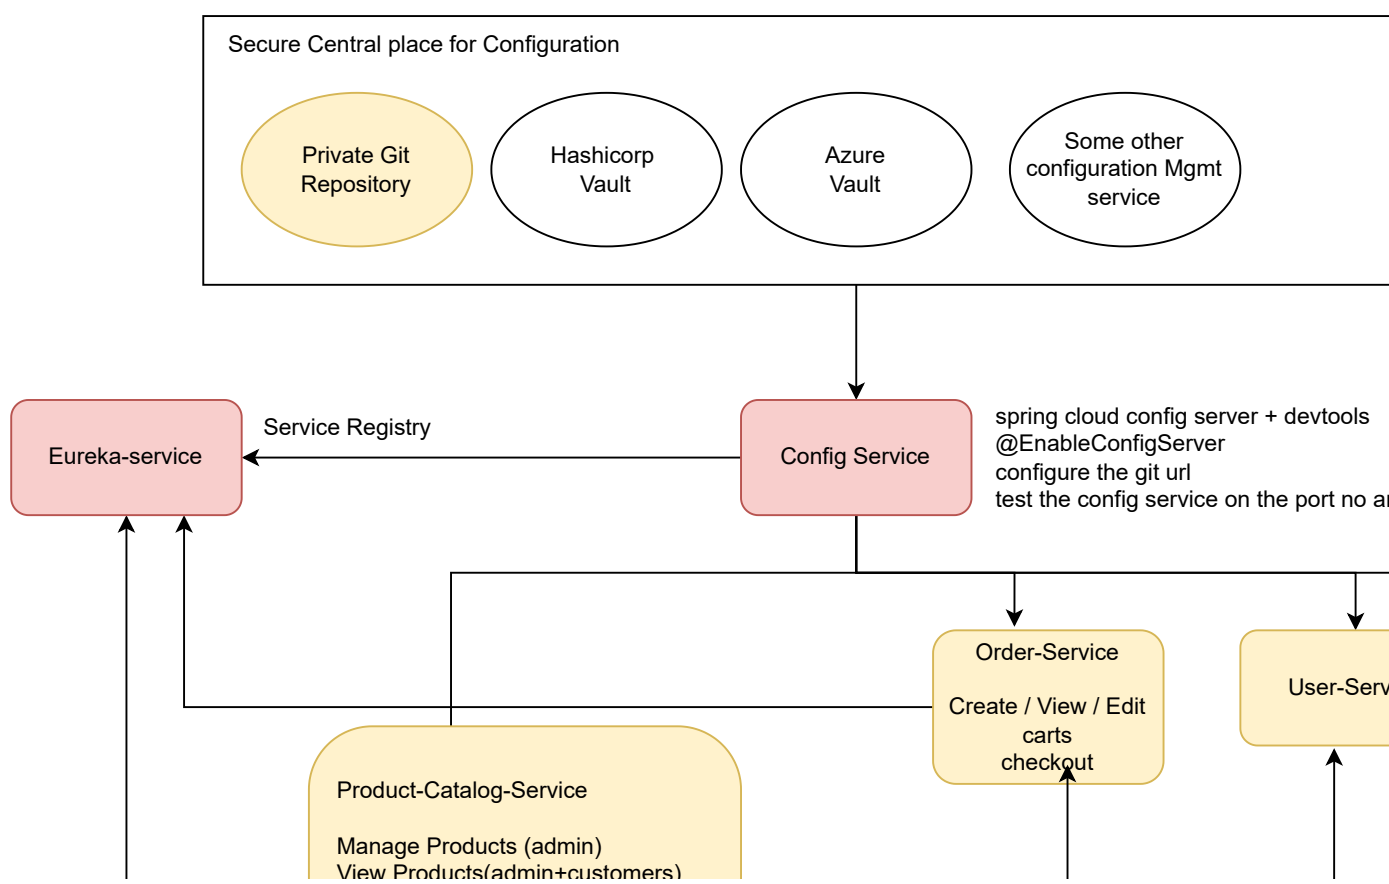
Secure Central place for Configuration

Private Git Repository

Hashicorp Vault

Azure Vault

Some other configuration Mgmt service

Eureka-service

Service Registry

Config Service

spring cloud config server + devtools
@EnableConfigServer
configure the git url
test the config service on the port no a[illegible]

Order-Service

Create / View / Edit carts
checkout

User-Serv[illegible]

Product-Catalog-Service

Manage Products (admin)
View Products(admin+customers)